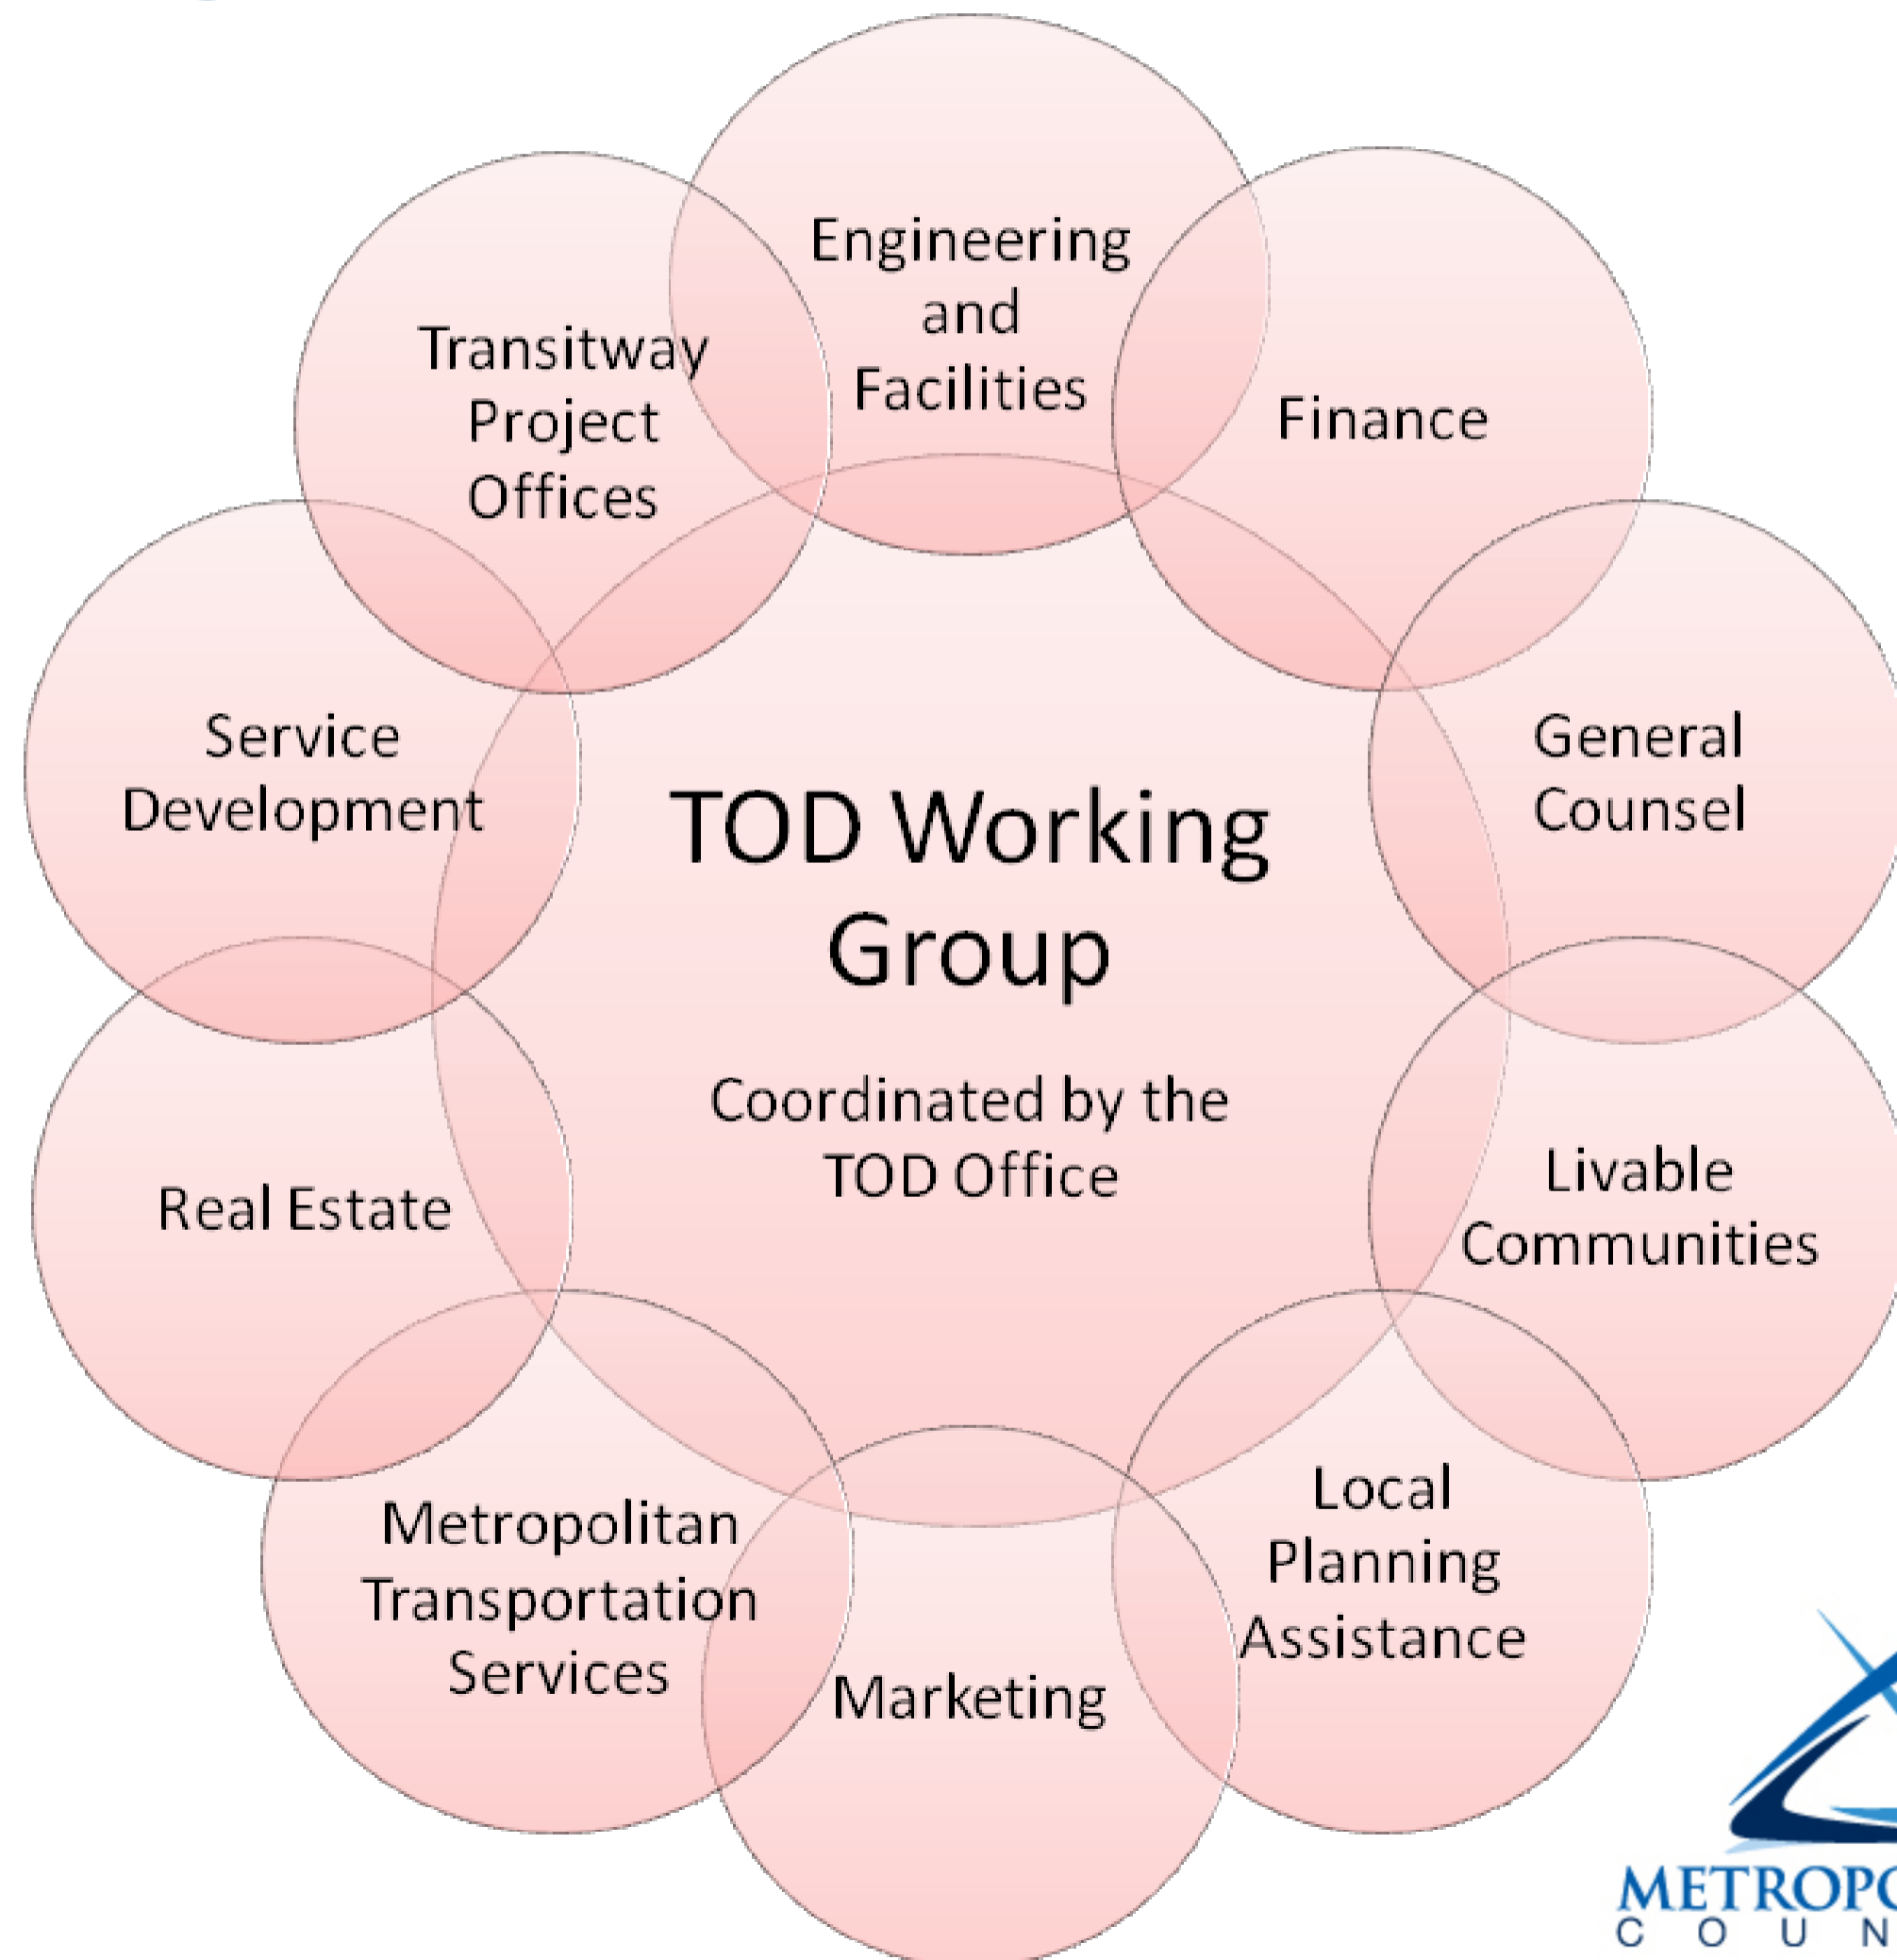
Engineering and Facilities

Finance

General Counsel

Livable Communities

Local Planning Assistance

Marketing

Metropolitan Transportation Services

Real Estate

Service Development

Transitway Project Offices

TOD Working Group

Coordinated by the TOD Office

METROPO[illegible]
C O U N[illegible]